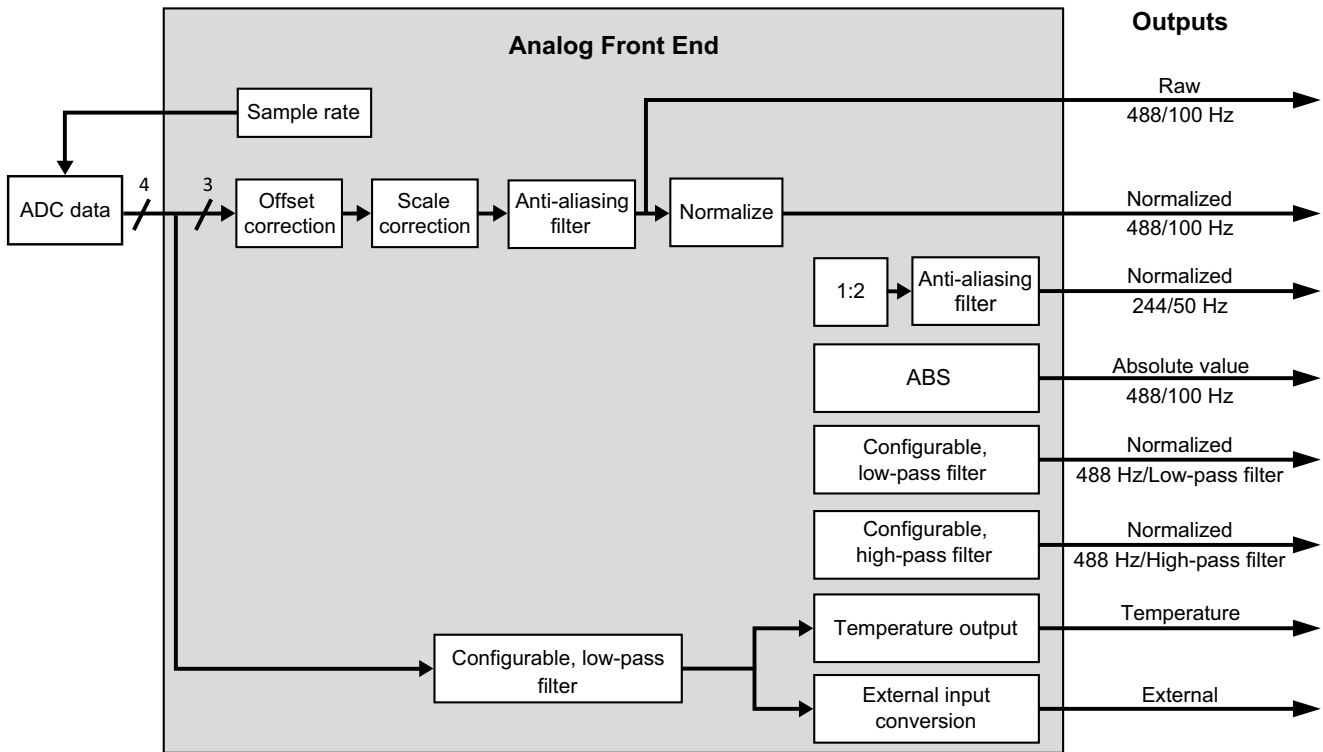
Outputs

Analog Front End

Sample rate

Raw
488/100 Hz

ADC data
4
3
Offset correction
Scale correction
Anti-aliasing filter
Normalize

Normalized
488/100 Hz

1:2
Anti-aliasing filter

Normalized
244/50 Hz

ABS

Absolute value
488/100 Hz

Configurable, low-pass filter

Normalized
488 Hz/Low-pass filter

Configurable, high-pass filter

Normalized
488 Hz/High-pass filter

Configurable, low-pass filter

Temperature output

Temperature

External input conversion

External